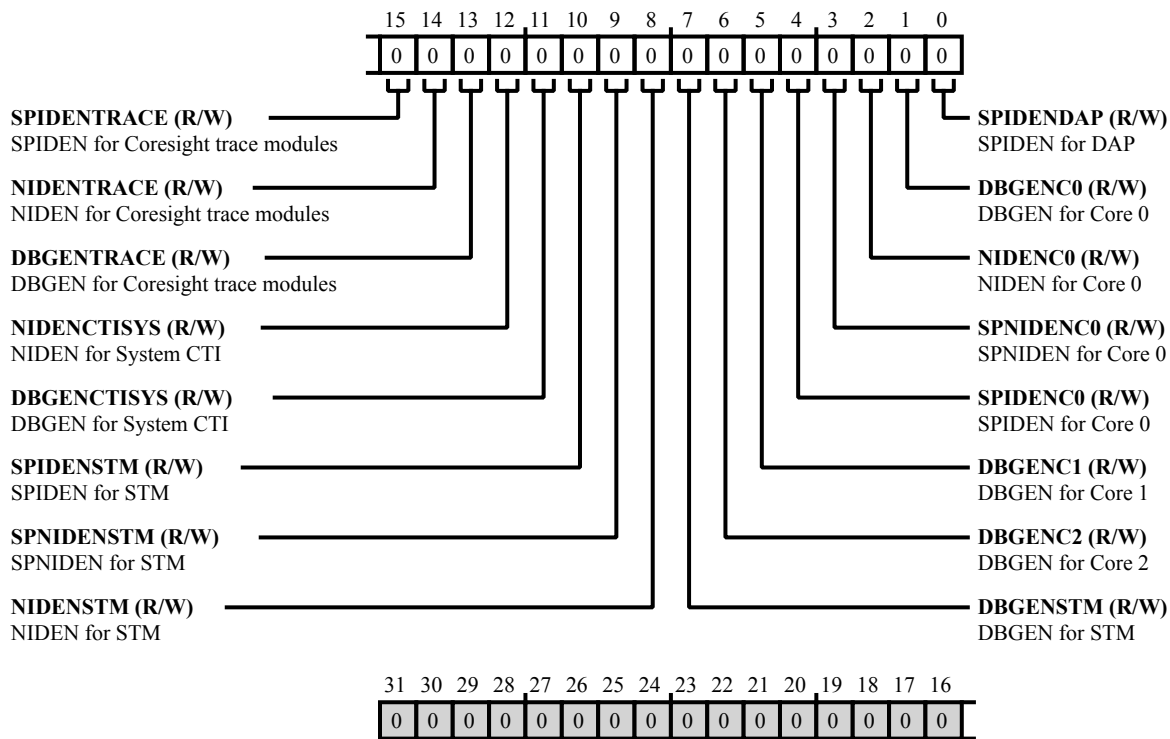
15 14 13 12 11 10 9 8 7 6 5 4 3 2 1 0

| 0 | 0 | 0 | 0 | 0 | 0 | 0 | 0 | 0 | 0 | 0 | 0 | 0 | 0 | 0 | 0 |
|---|---|---|---|---|---|---|---|---|---|---|---|---|---|---|---|

**SPIDENTRACE (R/W)**
SPIDEN for Coresight trace modules

**NIDENTRACE (R/W)**
NIDEN for Coresight trace modules

**DBGENTRACE (R/W)**
DBGEN for Coresight trace modules

**NIDENCTISYS (R/W)**
NIDEN for System CTI

**DBGENCTISYS (R/W)**
DBGEN for System CTI

**SPIDENSTM (R/W)**
SPIDEN for STM

**SPNIDENSTM (R/W)**
SPNIDEN for STM

**NIDENSTM (R/W)**
NIDEN for STM

**SPIDENDAP (R/W)**
SPIDEN for DAP

**DBGENC0 (R/W)**
DBGEN for Core 0

**NIDENC0 (R/W)**
NIDEN for Core 0

**SPNIDENC0 (R/W)**
SPNIDEN for Core 0

**SPIDENC0 (R/W)**
SPIDEN for Core 0

**DBGENC1 (R/W)**
DBGEN for Core 1

**DBGENC2 (R/W)**
DBGEN for Core 2

**DBGENSTM (R/W)**
DBGEN for STM

31 30 29 28 27 26 25 24 23 22 21 20 19 18 17 16

| 0 | 0 | 0 | 0 | 0 | 0 | 0 | 0 | 0 | 0 | 0 | 0 | 0 | 0 | 0 | 0 |
|---|---|---|---|---|---|---|---|---|---|---|---|---|---|---|---|